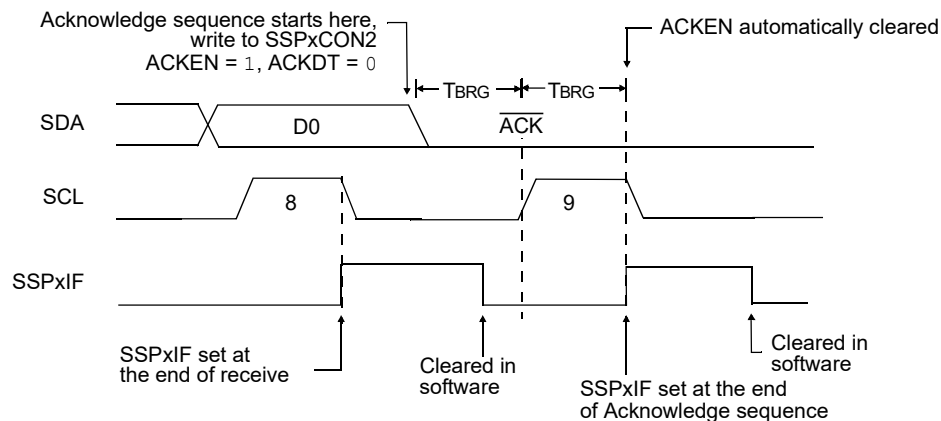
Acknowledge sequence starts here, write to SSPxCON2 ACKEN = 1, ACKDT = 0

ACKEN automatically cleared

TBRG

TBRG

SDA

D0

$\overline{ACK}$

SCL

8

9

SSPxIF

SSPxIF set at the end of receive

Cleared in software

SSPxIF set at the end of Acknowledge sequence

Cleared in software